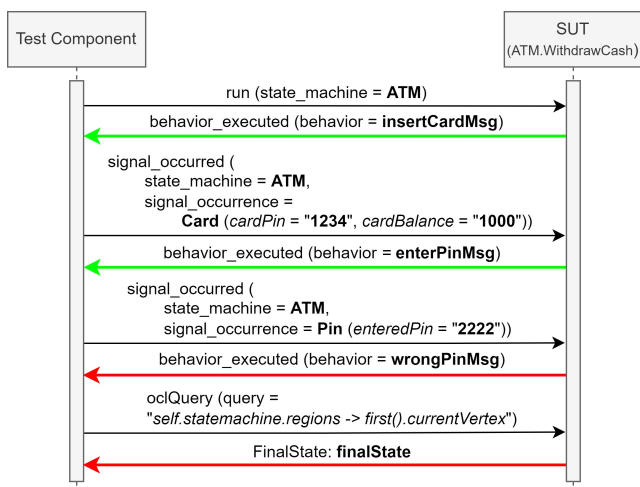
Test Component

SUT
(ATM.WithdrawCash)

run (state_machine = ATM)

behavior_executed (behavior = insertCardMsg)

signal_occurred (
state_machine = ATM,
signal_occurrence =
Card (cardPin = "1234", cardBalance = "1000"))

behavior_executed (behavior = enterPinMsg)

signal_occurred (
state_machine = ATM,
signal_occurrence = Pin (enteredPin = "2222"))

behavior_executed (behavior = wrongPinMsg)

oclQuery (query =
"self.statemachine.regions -> first().currentVertex")

FinalState: finalState